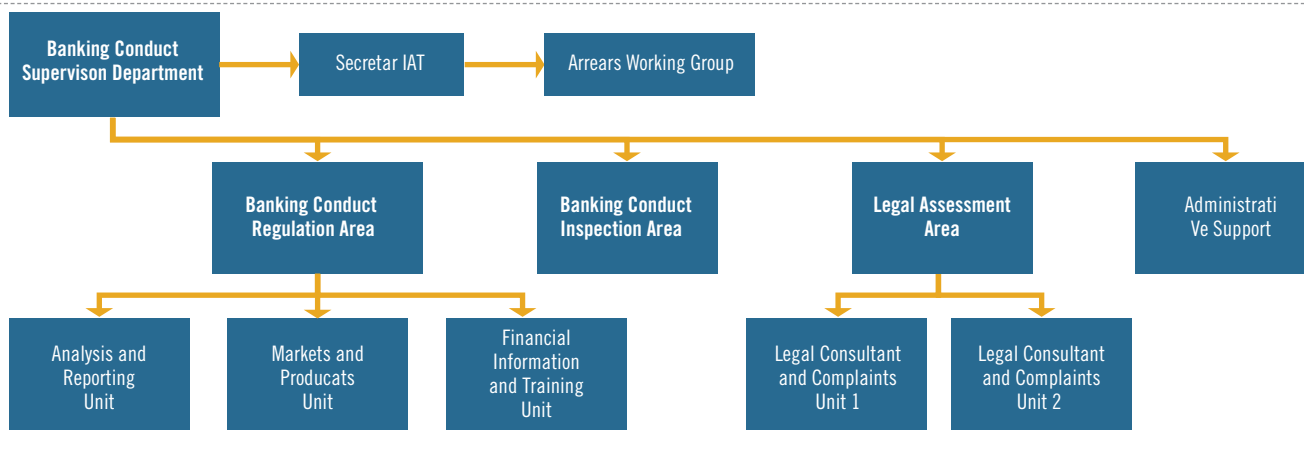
Banking Conduct Supervison Department

Secretar IAT

Arrears Working Group

Banking Conduct Regulation Area

Banking Conduct Inspection Area

Legal Assessment Area

Administrati Ve Support

Analysis and Reporting Unit

Markets and Producats Unit

Financial Information and Training Unit

Legal Consultant and Complaints Unit 1

Legal Consultant and Complaints Unit 2